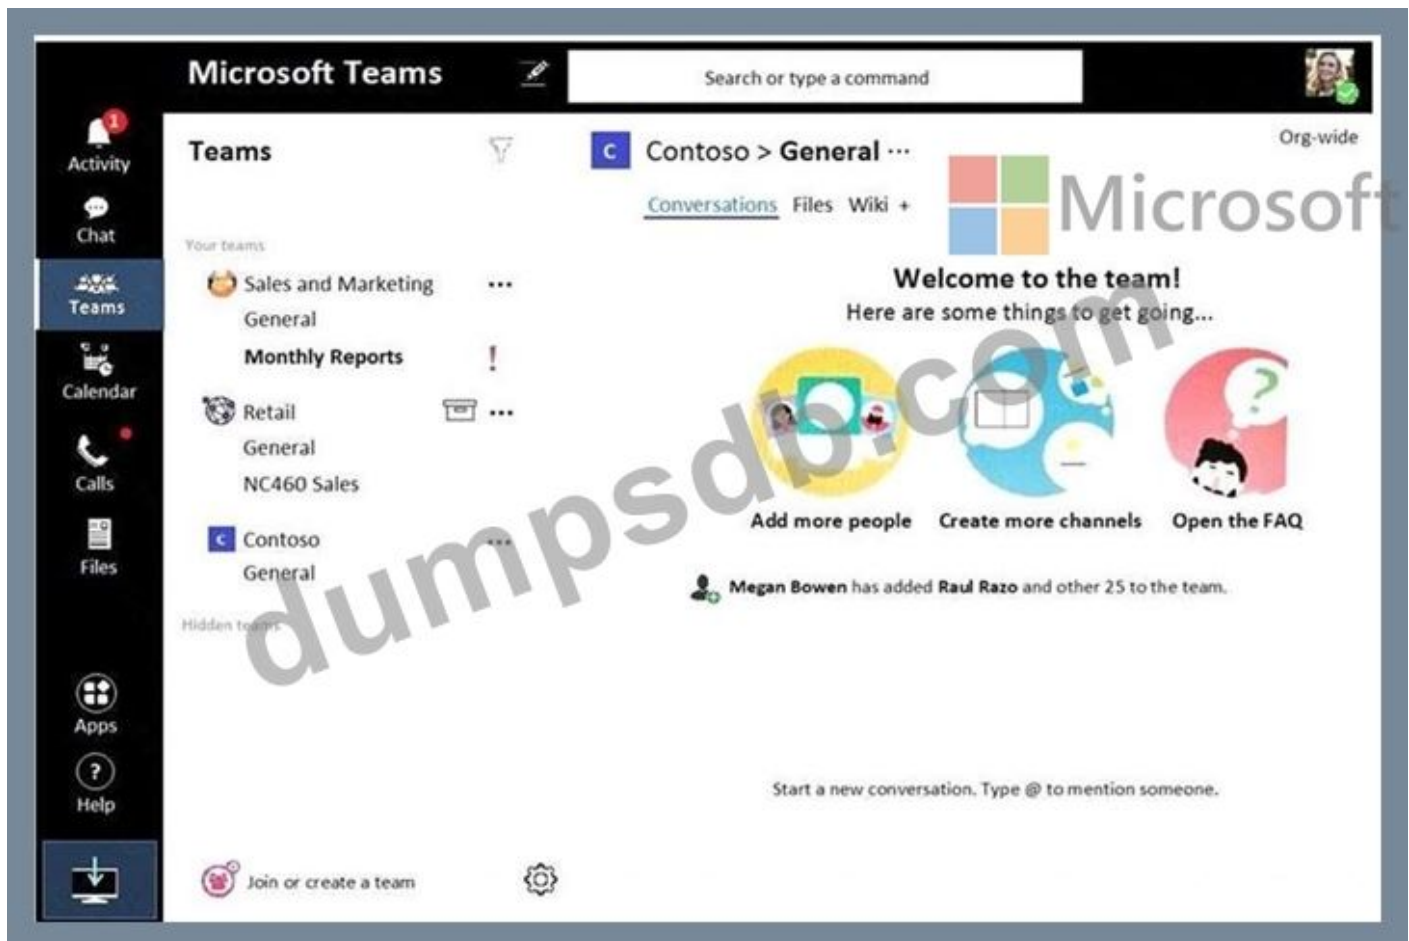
Microsoft Teams

Search or type a command

1
Activity

Chat

Teams

Calendar

Calls

Files

Apps

Help

Teams

Your teams

Sales and Marketing •••

General

Monthly Reports !

Retail •••

General

NC460 Sales

C Contoso •••

General

Hidden teams

Join or create a team

C Contoso > General •••

Org-wide

Conversations Files Wiki +

Microsoft

Welcome to the team!

Here are some things to get going...

Add more people

Create more channels

Open the FAQ

Megan Bowen has added Raul Razo and other 25 to the team.

Start a new conversation. Type @ to mention someone.

dumpsdb.com